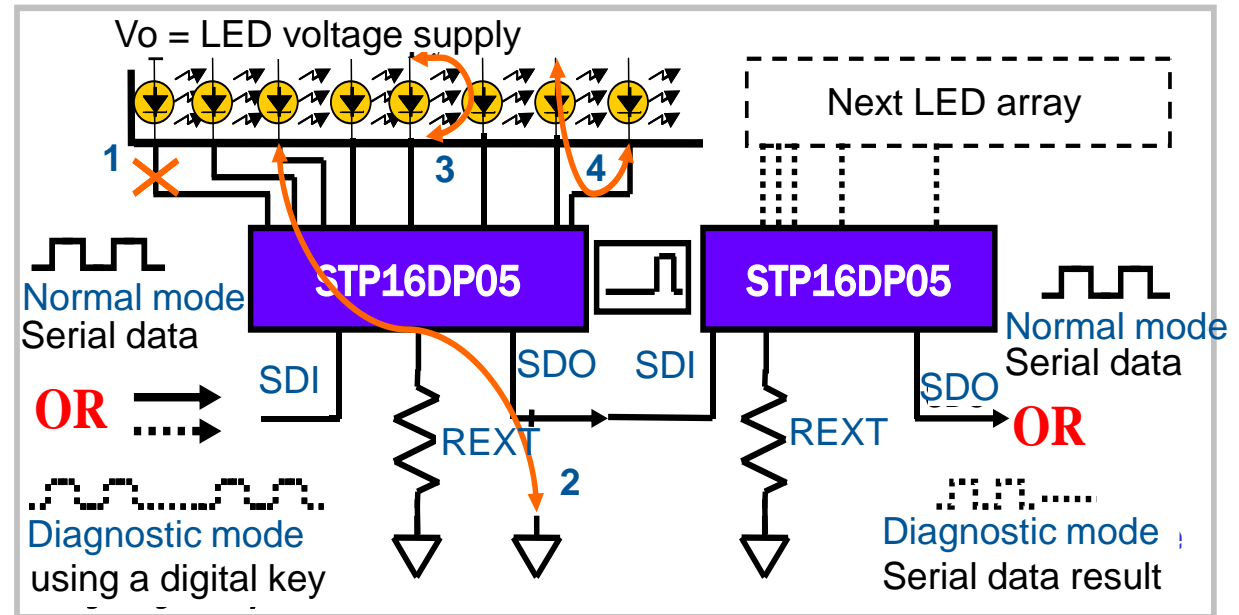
Vo = LED voltage supply

Next LED array

1

3

4

STP16DP05

STP16DP05

Normal mode
Serial data

Normal mode
Serial data

SDI

SDO

SDI

SDO

OR

OR

REXT

REXT

2

Diagnostic mode
using a digital key

Diagnostic mode
Serial data result